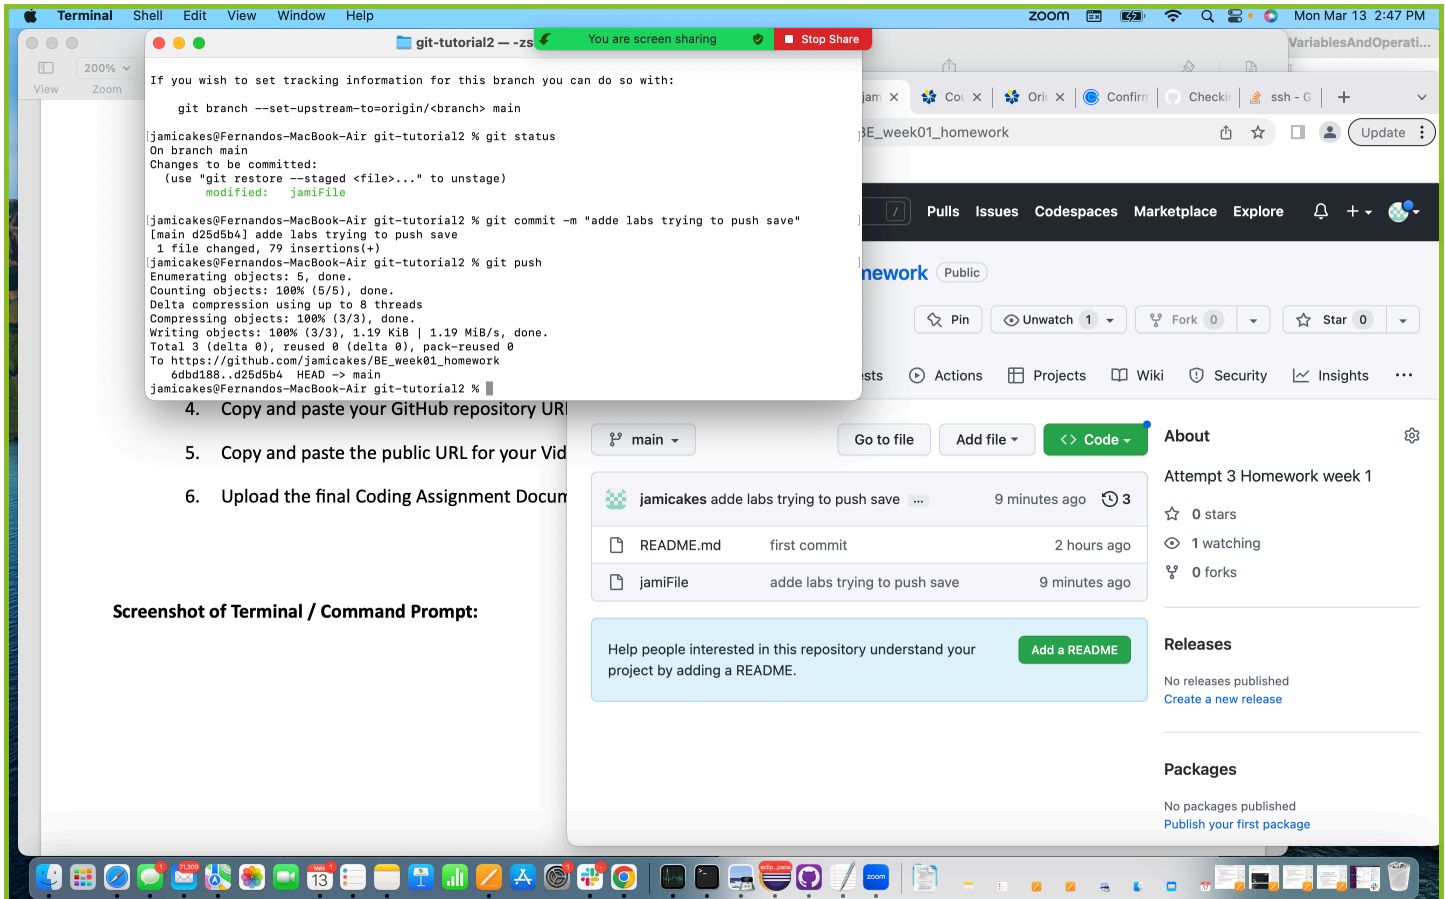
Terminal Shell Edit View Window Help

zoom Mon Mar 13 2:47 PM

200% View Zoom

git-tutorial2 — -zs

You are screen sharing

Stop Share

VariablesAndOperati...

If you wish to set tracking information for this branch you can do so with:

git branch --set-upstream-to=origin/<branch> main

jamicakes@Fernandos-MacBook-Air git-tutorial2 % git status
On branch main
Changes to be committed:
(use "git restore --staged <file>..." to unstage)
modified: jamiFile

jamicakes@Fernandos-MacBook-Air git-tutorial2 % git commit -m "adde labs trying to push save"
[main d25d5b4] adde labs trying to push save
1 file changed, 79 insertions(+)
jamicakes@Fernandos-MacBook-Air git-tutorial2 % git push
Enumerating objects: 5, done.
Counting objects: 100% (5/5), done.
Delta compression using up to 8 threads
Compressing objects: 100% (3/3), done.
Writing objects: 100% (3/3), 1.19 KiB | 1.19 MiB/s, done.
Total 3 (delta 0), reused 0 (delta 0), pack-reused 0
To https://github.com/jamicakes/BE_week01_homework
6dbd188..d25d5b4 HEAD -> main
jamicakes@Fernandos-MacBook-Air git-tutorial2 %

4. Copy and paste your GitHub repository URI

5. Copy and paste the public URL for your Vid

6. Upload the final Coding Assignment Docum

Screenshot of Terminal / Command Prompt:

jam Co Ori Confirm Checki ssh - G

BE_week01_homework

Update

Pulls Issues Codespaces Marketplace Explore

nework Public

Pin Unwatch 1 Fork 0 Star 0

ests Actions Projects Wiki Security Insights

main Go to file Add file Code

jamicakes adde labs trying to push save ... 9 minutes ago 3

README.md first commit 2 hours ago

jamiFile adde labs trying to push save 9 minutes ago

Help people interested in this repository understand your project by adding a README.

Add a README

About

Attempt 3 Homework week 1

0 stars

1 watching

0 forks

Releases

No releases published

Create a new release

Packages

No packages published

Publish your first package